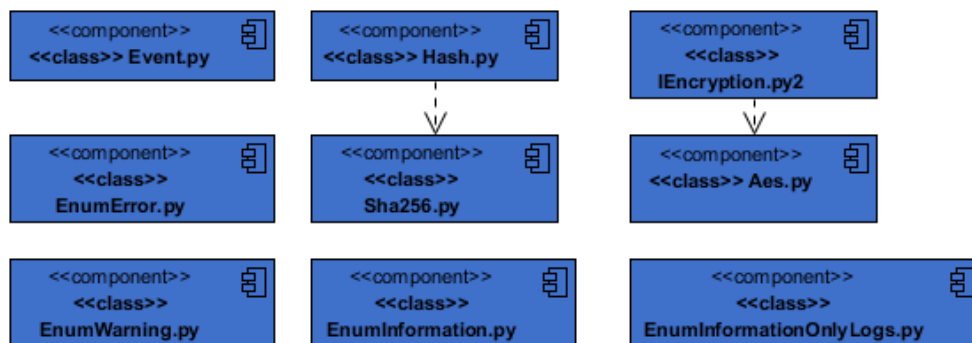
<<component>>
<<class>> Event.py

<<component>>
<<class>> Hash.py

<<component>>
<<class>>
IEncryption.py2

<<component>>
<<class>>
EnumError.py

<<component>>
<<class>>
Sha256.py

<<component>>
<<class>> Aes.py

<<component>>
<<class>>
EnumWarning.py

<<component>>
<<class>>
EnumInformation.py

<<component>>
<<class>>
EnumInformationOnlyLogs.py